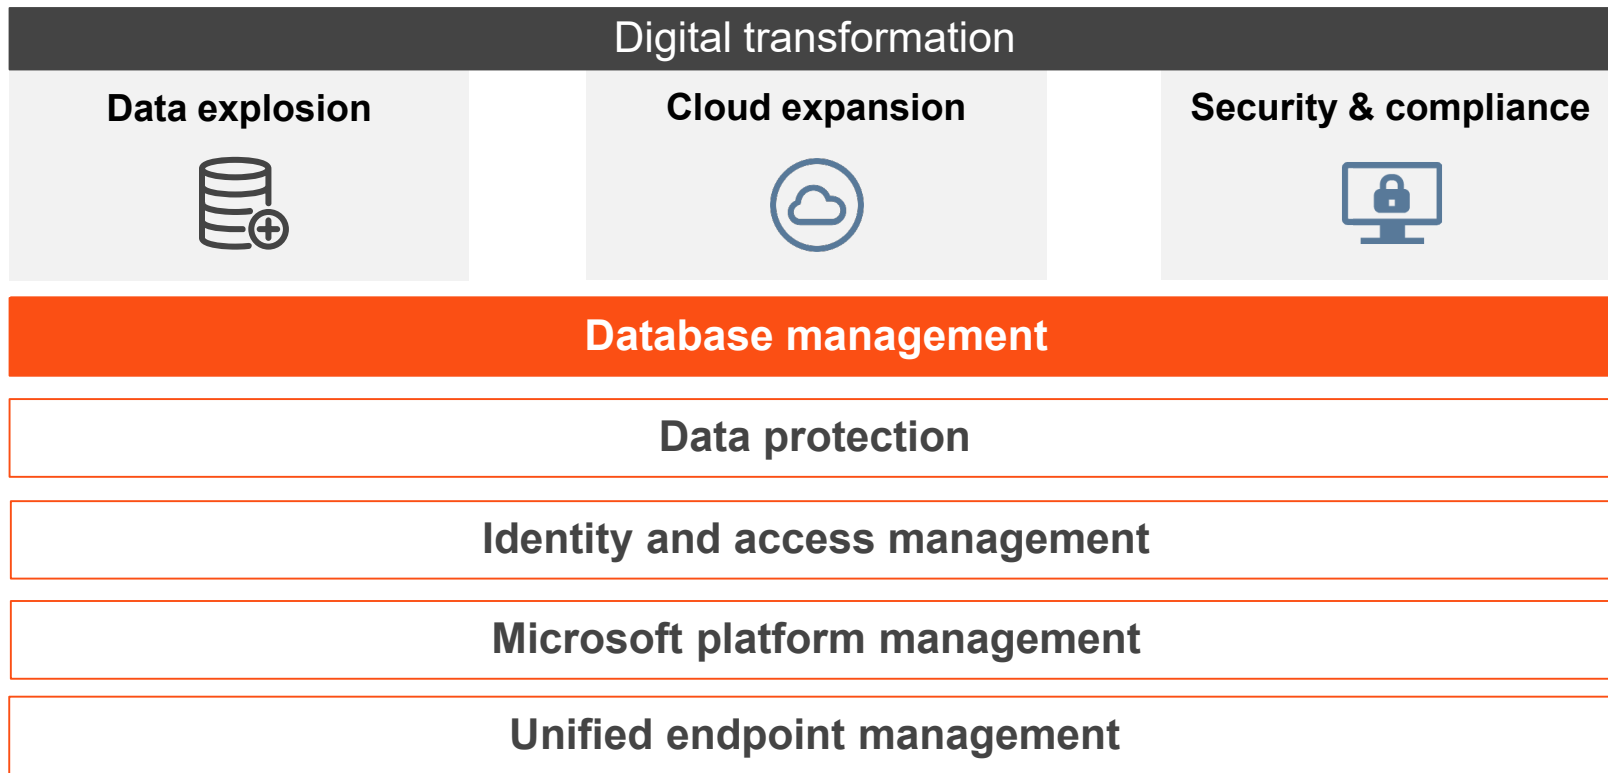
Digital transformation

Data explosion

Cloud expansion

Security & compliance

Database management

Data protection

Identity and access management

Microsoft platform management

Unified endpoint management